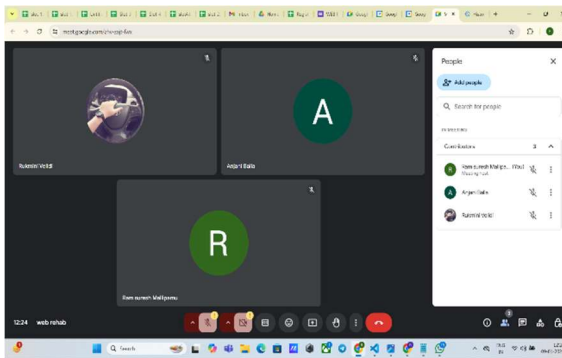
meet.google.com/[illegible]

Rukmini Voldi

A

Anjani Bala

R

Ram suresh Malligaru

People

Add people

Search for people

Contributors 3

R Ram suresh Malligaru (You)
Meeting host

A Anjani Bala

Rukmini Voldi

12:24 web rehab

Search